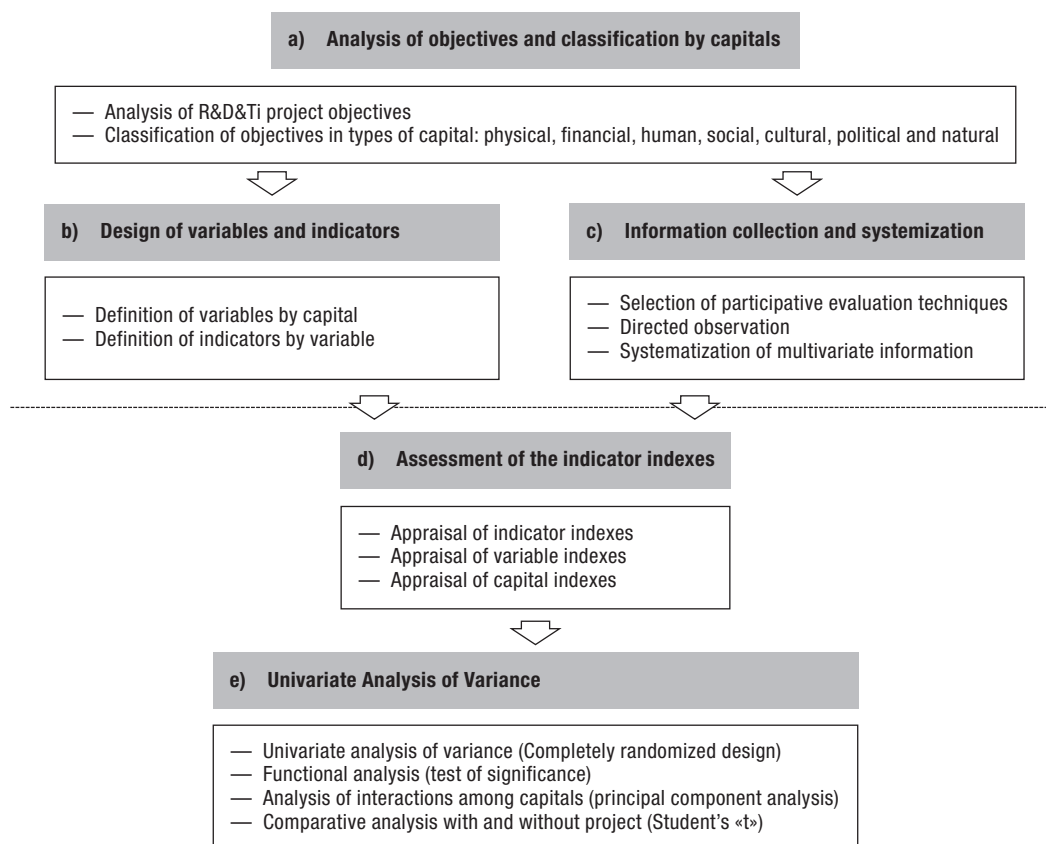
a) Analysis of objectives and classification by capitals

— Analysis of R&D&Ti project objectives
— Classification of objectives in types of capital: physical, financial, human, social, cultural, political and natural

b) Design of variables and indicators

— Definition of variables by capital
— Definition of indicators by variable

c) Information collection and systemization

— Selection of participative evaluation techniques
— Directed observation
— Systematization of multivariate information

d) Assessment of the indicator indexes

— Appraisal of indicator indexes
— Appraisal of variable indexes
— Appraisal of capital indexes

e) Univariate Analysis of Variance

— Univariate analysis of variance (Completely randomized design)
— Functional analysis (test of significance)
— Analysis of interactions among capitals (principal component analysis)
— Comparative analysis with and without project (Student's «t»)